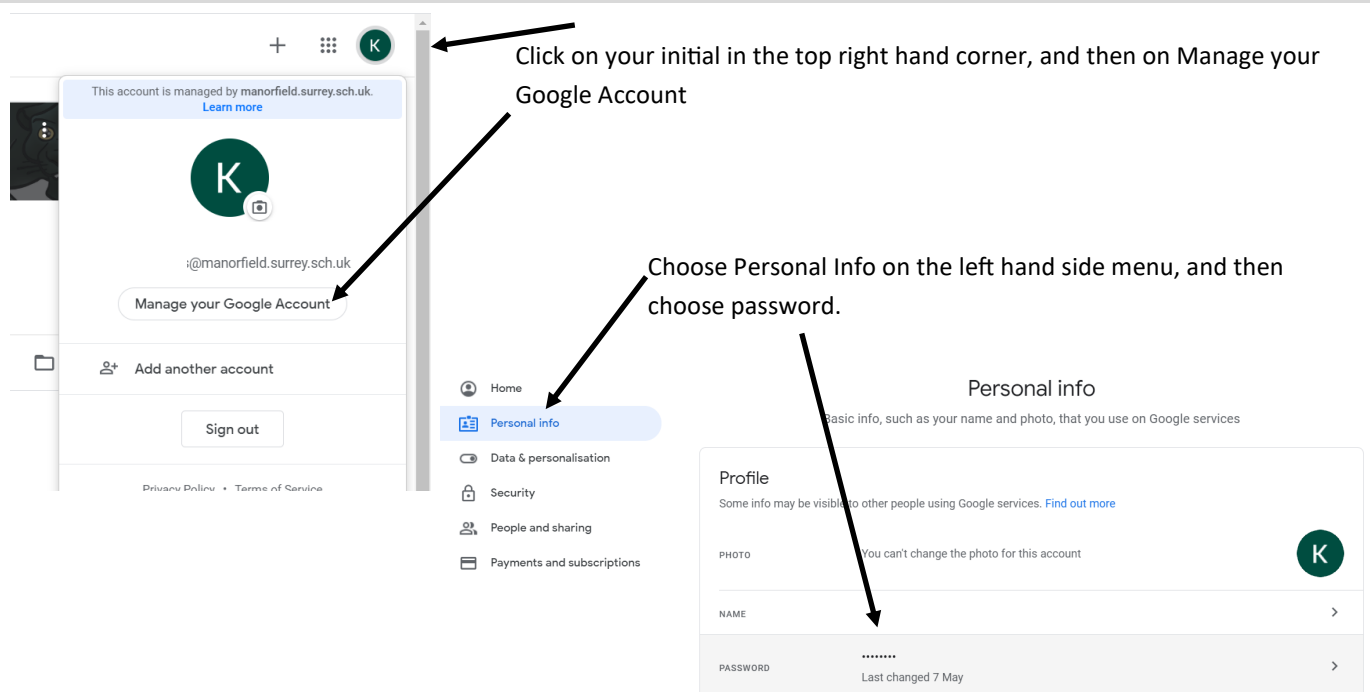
K

This account is managed by manorfield.surrey.sch.uk.
Learn more

K

:@manorfield.surrey.sch.uk

Manage your Google Account

Add another account

Sign out

Privacy Policy • Terms of Service

Click on your initial in the top right hand corner, and then on Manage your Google Account

Choose Personal Info on the left hand side menu, and then choose password.

Home
Personal info
Data & personalisation
Security
People and sharing
Payments and subscriptions

Personal info

Basic info, such as your name and photo, that you use on Google services

Profile

Some info may be visible to other people using Google services. Find out more

PHOTO You can't change the photo for this account

K

NAME

PASSWORD ••••••••
Last changed 7 May